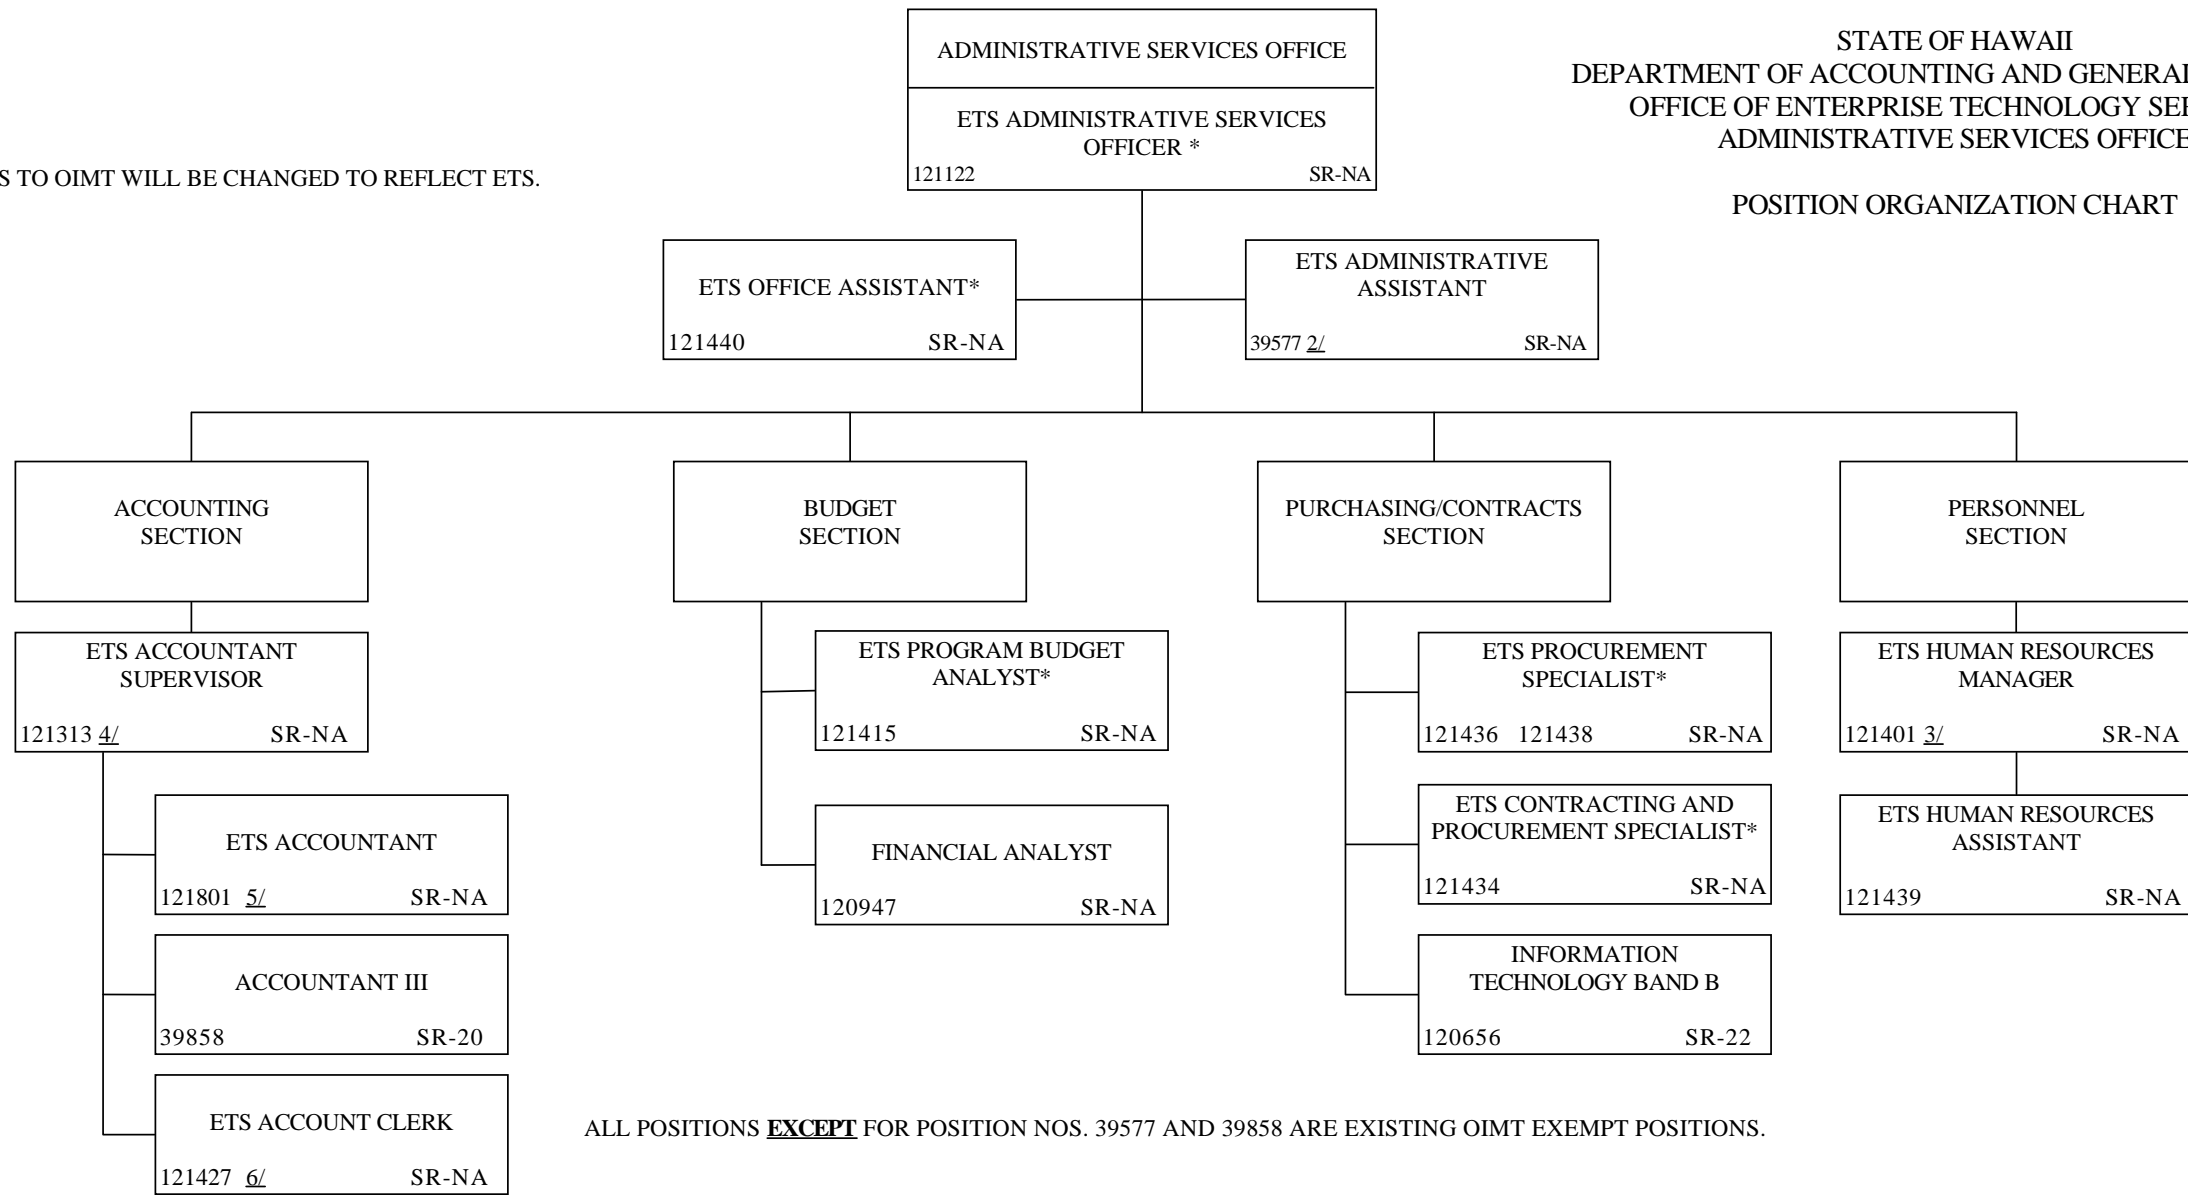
STATE OF HAWAII
DEPARTMENT OF ACCOUNTING AND GENERA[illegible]
OFFICE OF ENTERPRISE TECHNOLOGY SE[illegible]
ADMINISTRATIVE SERVICES OFFIC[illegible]

POSITION ORGANIZATION CHART

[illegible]S TO OIMT WILL BE CHANGED TO REFLECT ETS.

ADMINISTRATIVE SERVICES OFFICE

ETS ADMINISTRATIVE SERVICES OFFICER *
121122 SR-NA

ETS OFFICE ASSISTANT*
121440 SR-NA

ETS ADMINISTRATIVE ASSISTANT
39577 2/ SR-NA

ACCOUNTING SECTION

ETS ACCOUNTANT SUPERVISOR
121313 4/ SR-NA

ETS ACCOUNTANT
121801 5/ SR-NA

ACCOUNTANT III
39858 SR-20

ETS ACCOUNT CLERK
121427 6/ SR-NA

BUDGET SECTION

ETS PROGRAM BUDGET ANALYST*
121415 SR-NA

FINANCIAL ANALYST
120947 SR-NA

PURCHASING/CONTRACTS SECTION

ETS PROCUREMENT SPECIALIST*
121436 121438 SR-NA

ETS CONTRACTING AND PROCUREMENT SPECIALIST*
121434 SR-NA

INFORMATION TECHNOLOGY BAND B
120656 SR-22

PERSONNEL SECTION

ETS HUMAN RESOURCES MANAGER
121401 3/ SR-NA

ETS HUMAN RESOURCES ASSISTANT
121439 SR-NA

ALL POSITIONS EXCEPT FOR POSITION NOS. 39577 AND 39858 ARE EXISTING OIMT EXEMPT POSITIONS.